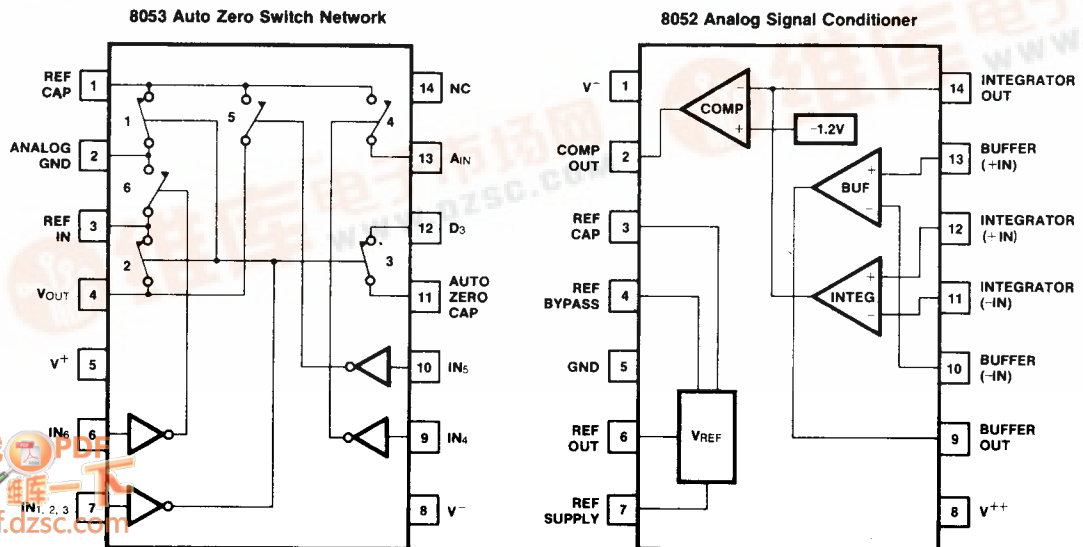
8053 Auto Zero Switch Network

REF CAP 1
ANALOG GND 2
REF IN 3
$V_{OUT}$ 4
$V^+$ 5
$IN_6$ 6
$IN_{1,2,3}$ 7

14 NC
13 $A_{IN}$
12 $D_3$
11 AUTO ZERO CAP
10 $IN_5$
9 $IN_4$
8 $V^-$

1
5
4
6
2
3

8052 Analog Signal Conditioner

$V^-$ 1
COMP OUT 2
REF CAP 3
REF BYPASS 4
GND 5
REF OUT 6
REF SUPPLY 7

14 INTEGRATOR OUT
13 BUFFER (+IN)
12 INTEGRATOR (+IN)
11 INTEGRATOR (−IN)
10 BUFFER (−IN)
9 BUFFER OUT
8 $V^{++}$

COMP
−
+
−1.2V
BUF
+
−
INTEG
+
−
$V_{REF}$

www.dzsc.com
维库电子市场网
PDF
维库一下
f.dzsc.com